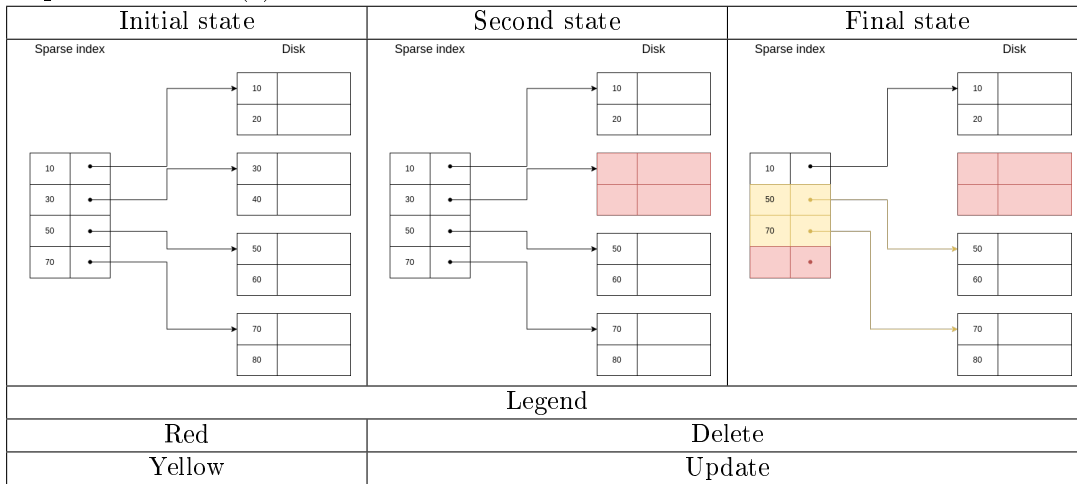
| Initial state | Second state | Final state |
|---|---|---|
| Sparse index Disk 10 30 50 70 10 20 30 40 50 60 70 80 | Sparse index Disk 10 30 50 70 10 20 50 60 70 80 | Sparse index Disk 10 50 70 10 20 50 60 70 80 |

| Legend | |
|---|---|
| Red | Delete |
| Yellow | Update |